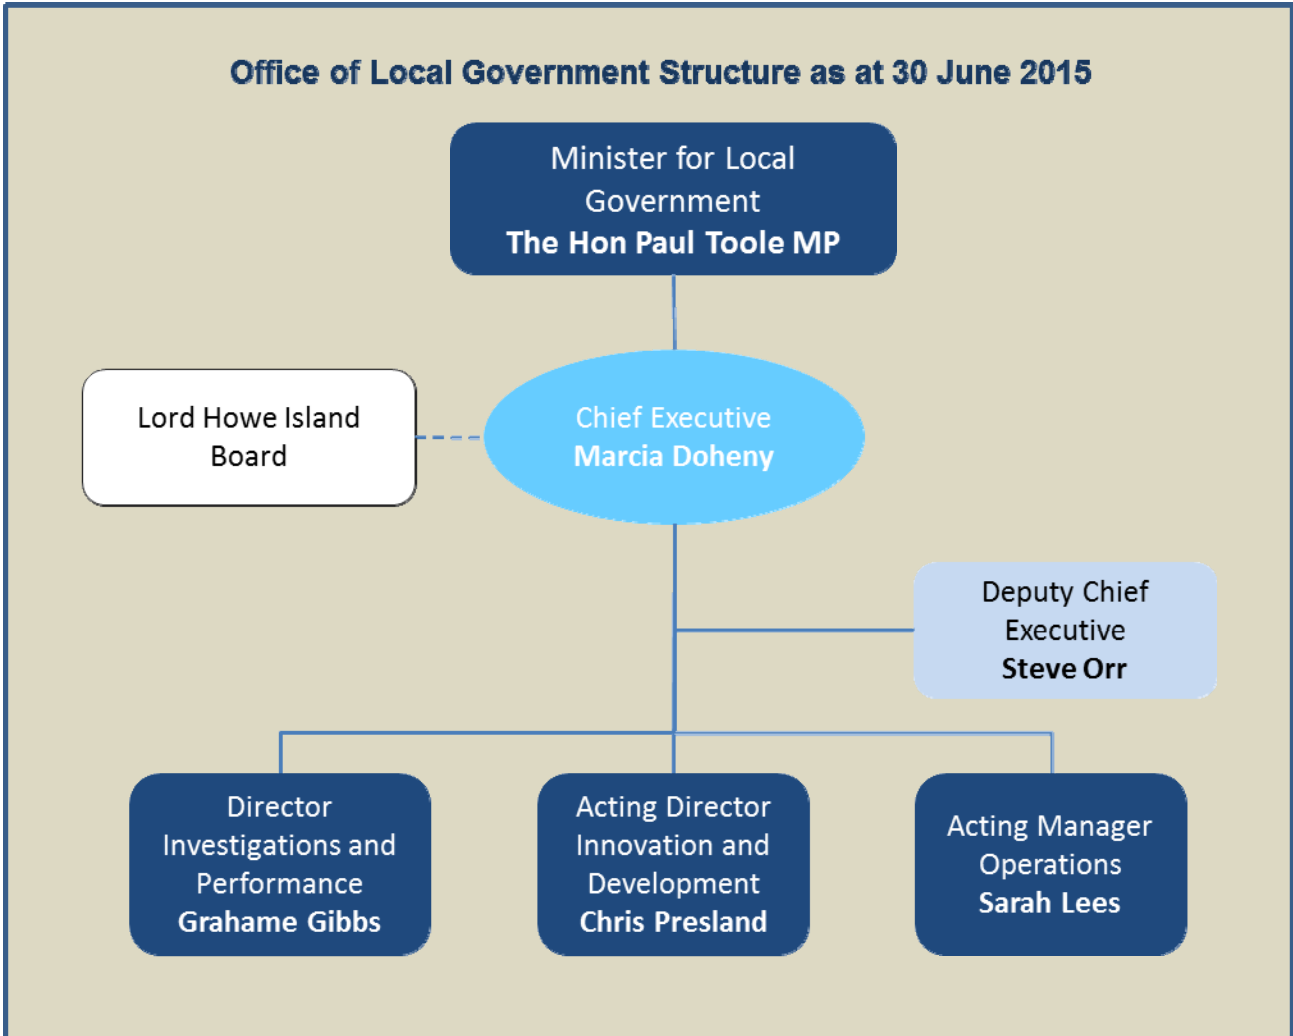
Office of Local Government Structure as at 30 June 2015

Minister for Local Government
The Hon Paul Toole MP

Lord Howe Island Board

Chief Executive
Marcia Doheny

Deputy Chief Executive
Steve Orr

Director Investigations and Performance
Grahame Gibbs

Acting Director Innovation and Development
Chris Presland

Acting Manager Operations
Sarah Lees